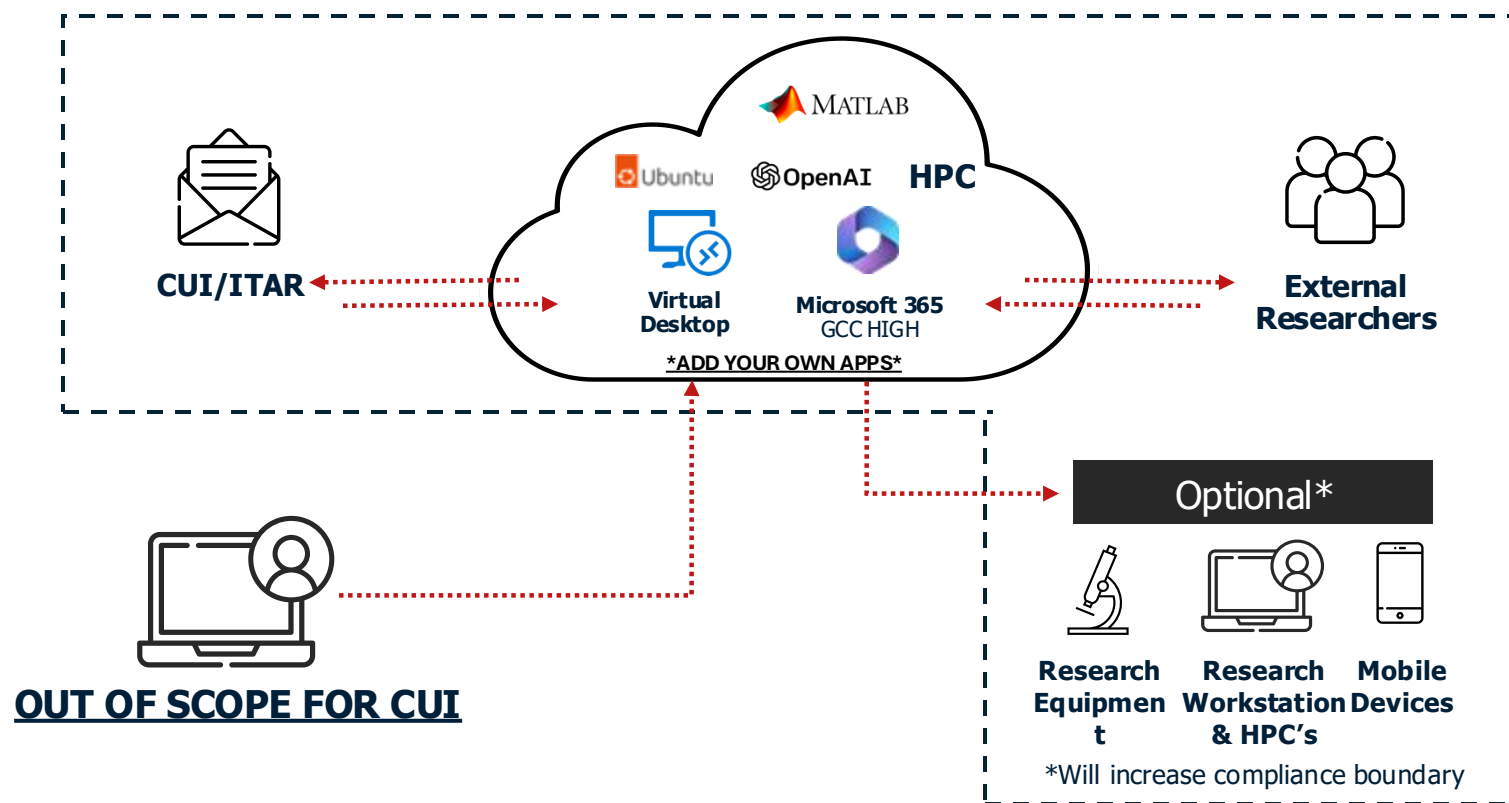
MATLAB

Ubuntu

OpenAI

HPC

Virtual Desktop

Microsoft 365 GCC HIGH

*ADD YOUR OWN APPS*

CUI/ITAR

External Researchers

Optional*

Research Equipmen t

Research Workstation & HPC's

Mobile Devices

*Will increase compliance boundary

OUT OF SCOPE FOR CUI